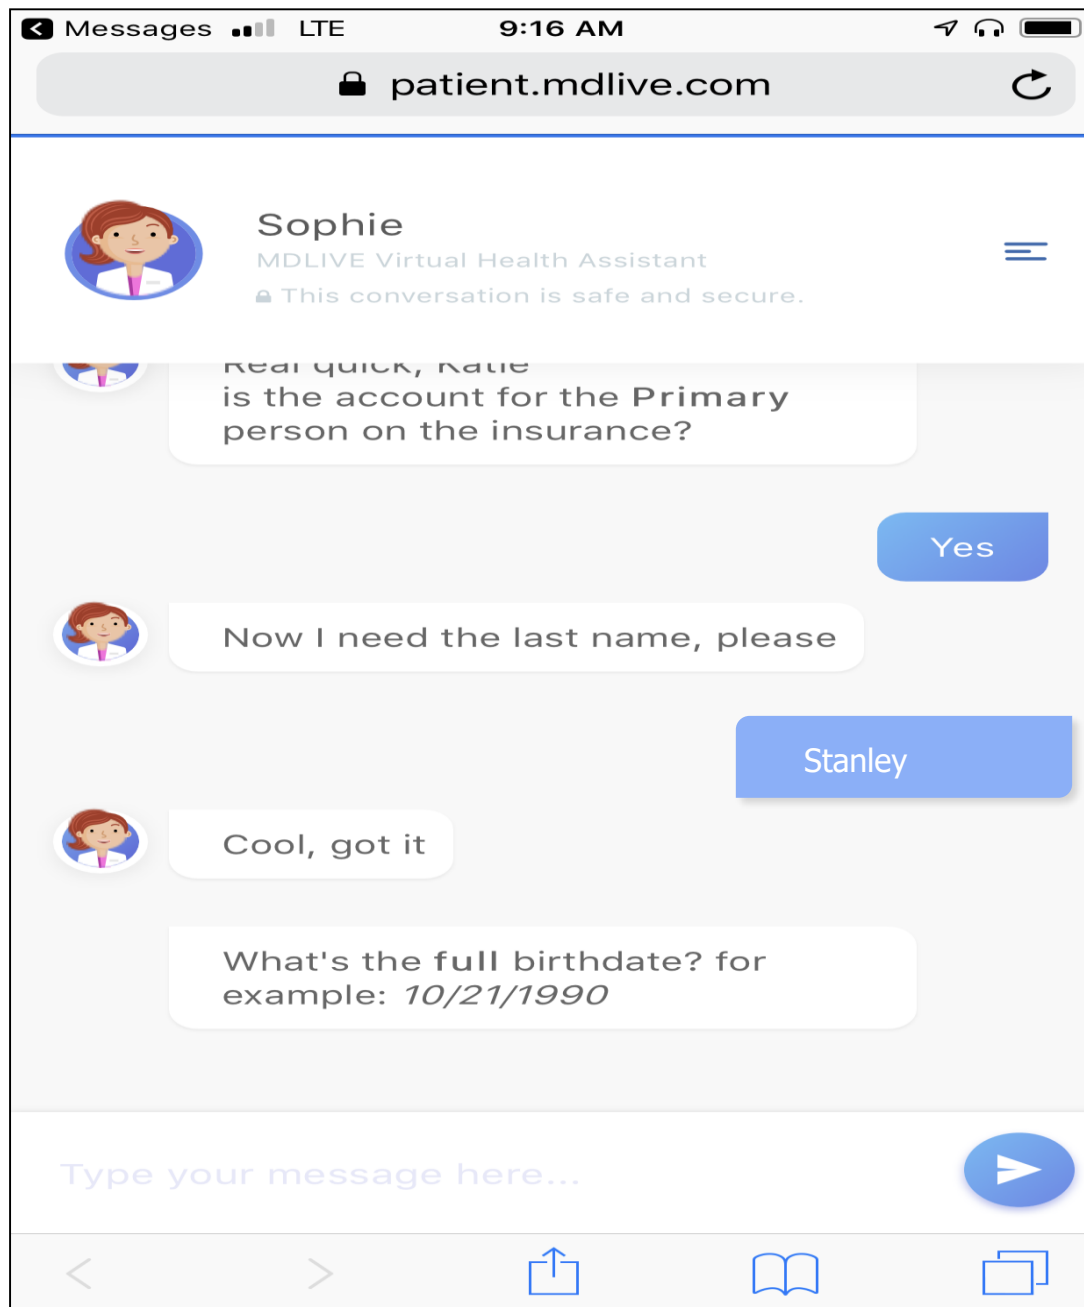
Messages LTE 9:16 AM

patient.mdlive.com

Sophie
MDLIVE Virtual Health Assistant
This conversation is safe and secure.

Real quick, Katie
is the account for the Primary person on the insurance?

Yes

Now I need the last name, please

Stanley

Cool, got it

What's the full birthdate? for example: 10/21/1990

Type your message here...